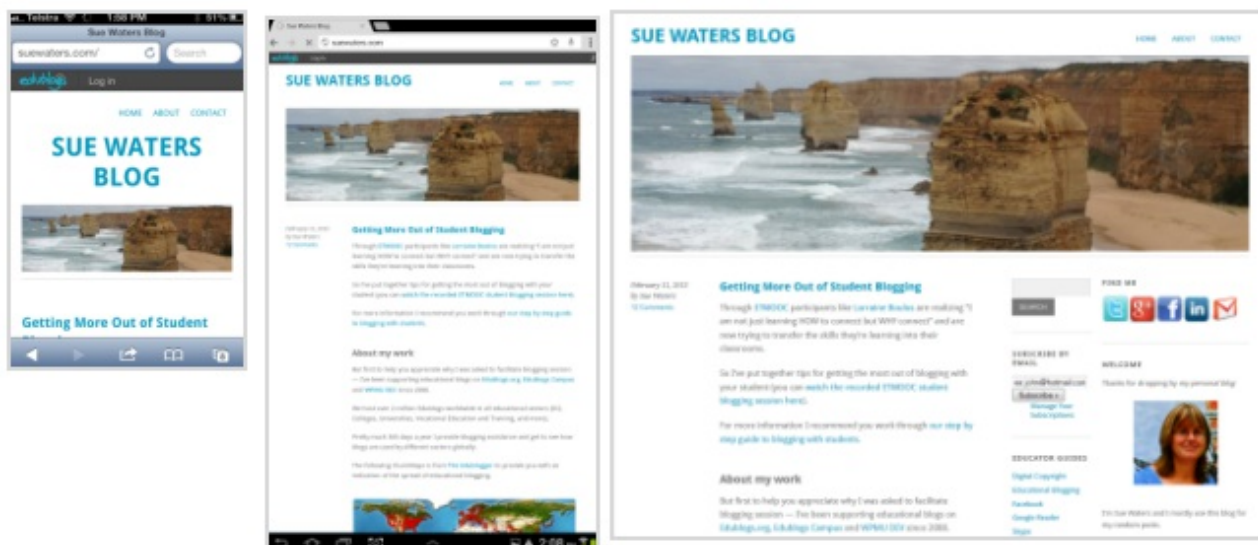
Telstra 1:50 PM 51%

Sue Waters Blog

suewaters.com/

Search

edublogs

Log in

HOME ABOUT CONTACT

SUE WATERS BLOG

Getting More Out of Student

Sue Waters Blog

suewaters.com

SUE WATERS BLOG

HOME ABOUT CONTACT

Getting More Out of Student Blogging

About my work

SUE WATERS BLOG

HOME ABOUT CONTACT

February 21, 2013
By Sue Waters
12 Comments

Getting More Out of Student Blogging

Through ETMOOC participants like Lorraine Boulos are realizing "I am not just learning HOW to connect but WHY connect" and are now trying to transfer the skills they're learning into their classrooms.

So I've put together tips for getting the most out of blogging with your student (you can watch the recorded ETMOOC student blogging session here).

For more information I recommend you work through our step by step guide to blogging with students.

About my work

But first to help you appreciate why I was asked to facilitate blogging session — I've been supporting educational blogs on Edublogs.org, Edublogs Campus and WPMU DEV since 2005.

SEARCH

SUBSCRIBE BY EMAIL

Subscribe

Manage Your Subscriptions

EDUCATOR GUIDES

Digital Copyright

Educational Blogging

Facebook

Google Reader

Skype

FIND ME

WELCOME

Thanks for dropping by my personal blog!

I'm Sue Waters and I mainly use this blog for my random posts.